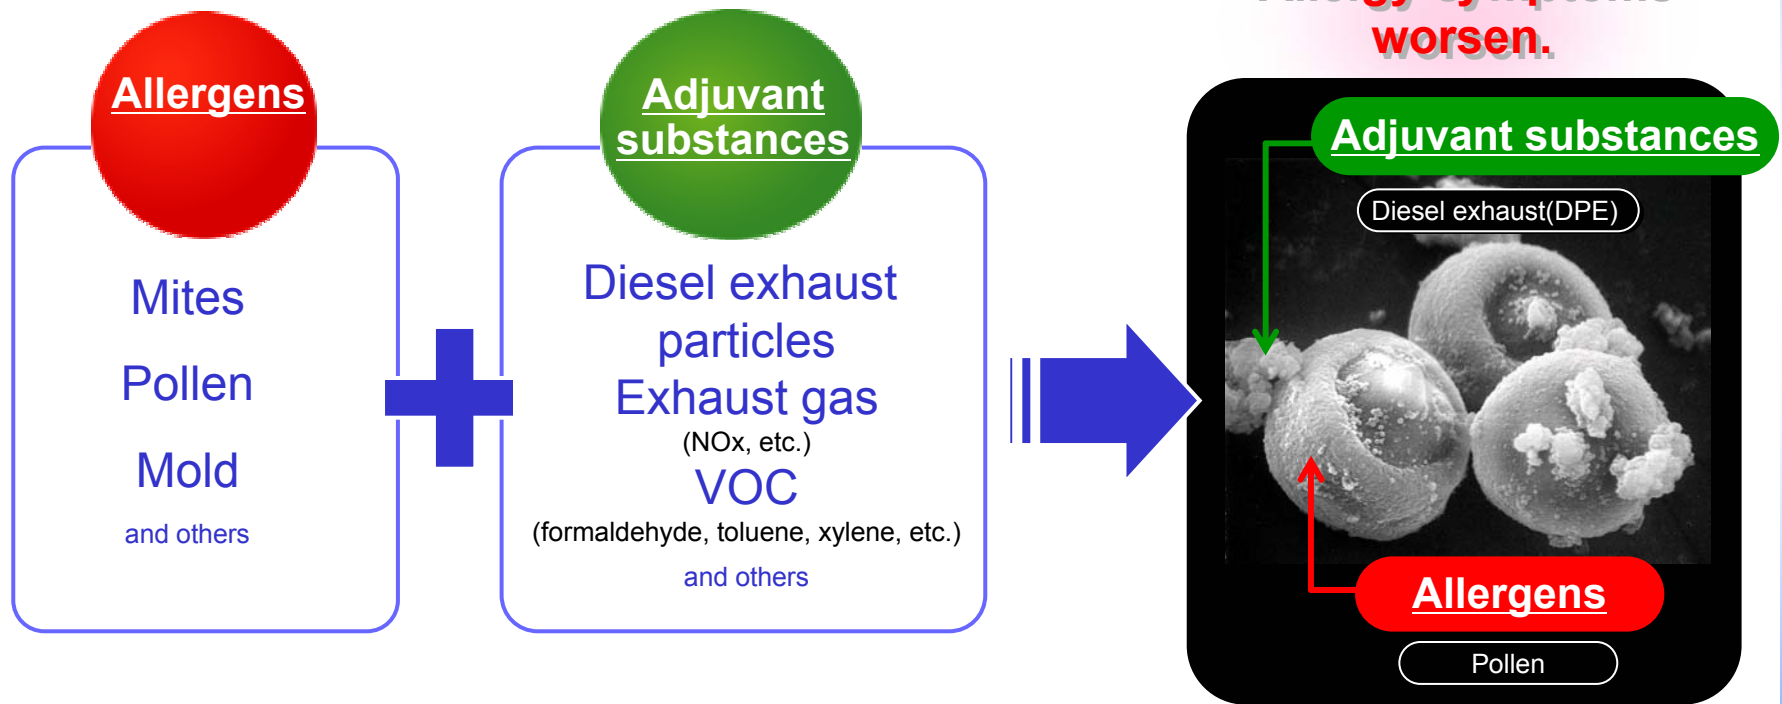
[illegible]
worsen.

Allergens

Mites

Pollen

Mold

and others

Adjuvant substances

Diesel exhaust particles

Exhaust gas
(NOx, etc.)

VOC
(formaldehyde, toluene, xylene, etc.)

and others

Adjuvant substances

Diesel exhaust(DPE)

Allergens

Pollen